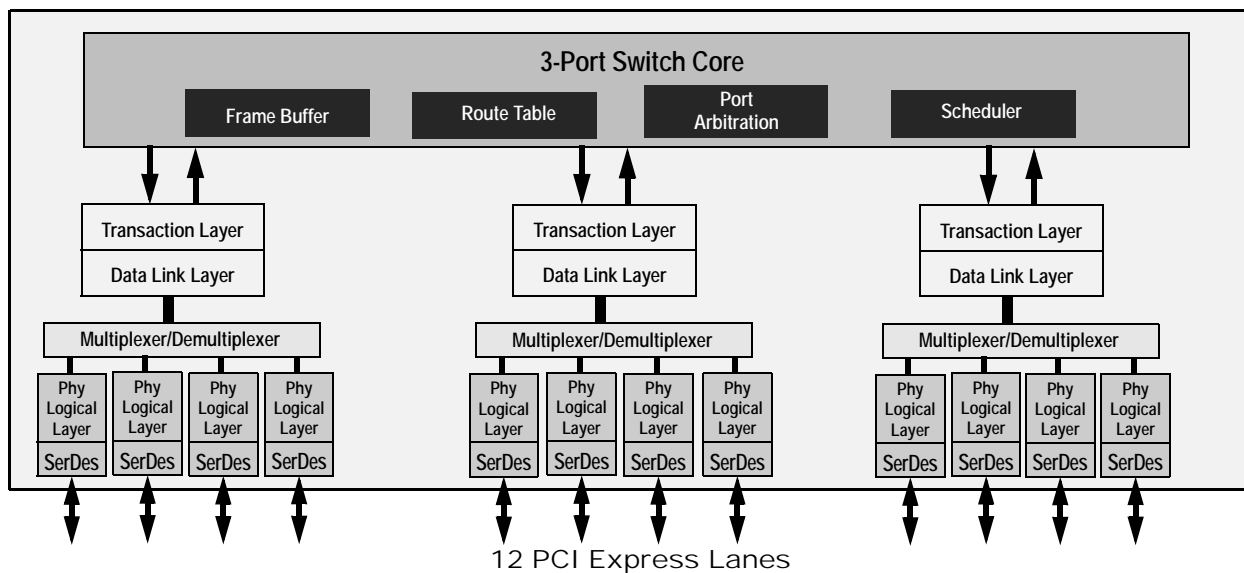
3-Port Switch Core

Frame Buffer

Route Table

Port Arbitration

Scheduler

Transaction Layer

Data Link Layer

Multiplexer/Demultiplexer

Phy Logical Layer

SerDes

Phy Logical Layer

SerDes

Phy Logical Layer

SerDes

Phy Logical Layer

SerDes

Transaction Layer

Data Link Layer

Multiplexer/Demultiplexer

Phy Logical Layer

SerDes

Phy Logical Layer

SerDes

Phy Logical Layer

SerDes

Phy Logical Layer

SerDes

Transaction Layer

Data Link Layer

Multiplexer/Demultiplexer

Phy Logical Layer

SerDes

Phy Logical Layer

SerDes

Phy Logical Layer

SerDes

Phy Logical Layer

SerDes

12 PCI Express Lanes